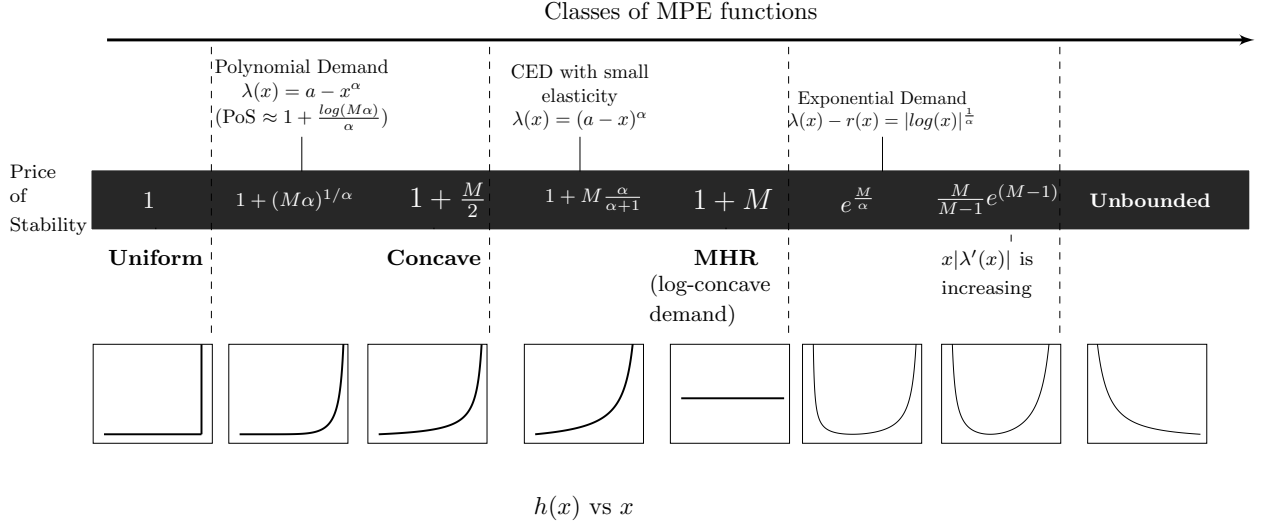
Classes of MPE functions

Polynomial Demand
$\lambda(x) = a - x^{\alpha}$
(PoS $\approx 1 + \frac{log(M\alpha)}{\alpha}$)

CED with small elasticity
$\lambda(x) = (a - x)^{\alpha}$

Exponential Demand
$\lambda(x) - r(x) = |log(x)|^{\frac{1}{\alpha}}$

Price of Stability

| $1$ | $1 + (M\alpha)^{1/\alpha}$ | $1 + \frac{M}{2}$ | $1 + M\frac{\alpha}{\alpha+1}$ | $1 + M$ | $e^{\frac{M}{\alpha}}$ | $\frac{M}{M-1}e^{(M-1)}$ | Unbounded |
|---|---|---|---|---|---|---|---|

Uniform

Concave

MHR (log-concave demand)

$x|\lambda'(x)|$ is increasing

$h(x)$ vs $x$